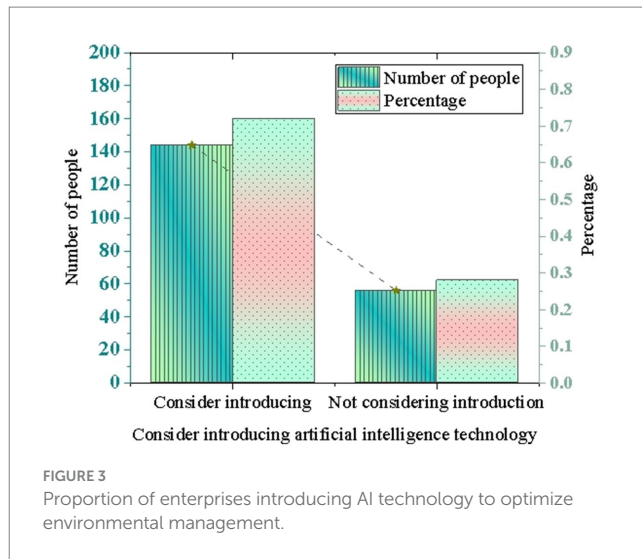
Number of people

Percentage

200
180
160
140
120
100
80
60
40
20
0

0.9
0.8
0.7
0.6
0.5
0.4
0.3
0.2
0.1
0.0

Number of people
Percentage

Consider introducing
Not considering introduction

Consider introducing artificial intelligence technology

FIGURE 3
Proportion of enterprises introducing AI technology to optimize environmental management.